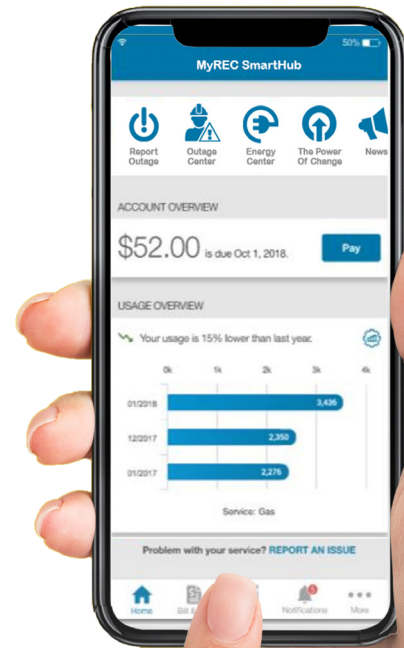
50%

MyREC SmartHub

Report Outage

Outage Center

Energy Center

The Power Of Change

News

ACCOUNT OVERVIEW

$52.00 is due Oct 1, 2018.

Pay

USAGE OVERVIEW

Your usage is 15% lower than last year.

| | 0k | 1k | 2k | 3k | 4k |
|---|---|---|---|---|---|
| 01/2018 | 3,436 | | | | |
| 12/2017 | 2,350 | | | | |
| 01/2017 | 2,276 | | | | |

Service: Gas

Problem with your service? REPORT AN ISSUE

Home

Bill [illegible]

Notifications

More